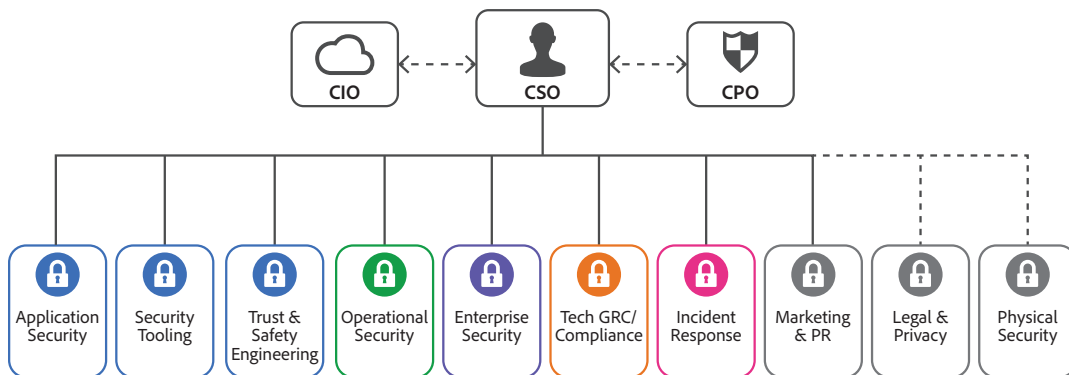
CIO

CSO

CPO

Application Security

Security Tooling

Trust & Safety Engineering

Operational Security

Enterprise Security

Tech GRC/ Compliance

Incident Response

Marketing & PR

Legal & Privacy

Physical Security